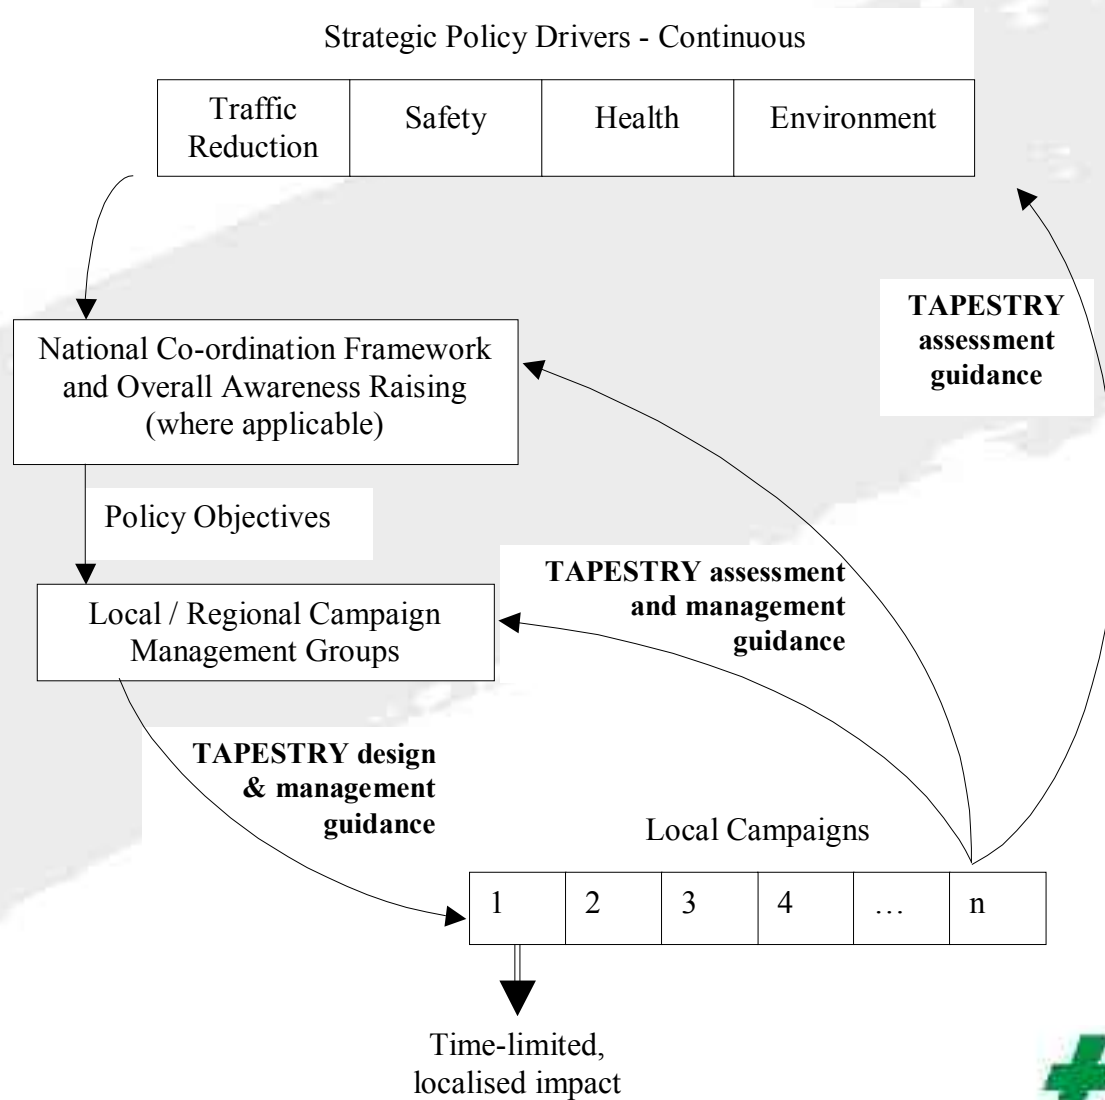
Strategic Policy Drivers - Continuous

| Traffic Reduction | Safety | Health | Environment |
|---|---|---|---|

National Co-ordination Framework and Overall Awareness Raising (where applicable)

TAPESTRY assessment guidance

Policy Objectives

TAPESTRY assessment and management guidance

Local / Regional Campaign Management Groups

TAPESTRY design & management guidance

Local Campaigns

| 1 | 2 | 3 | 4 | … | n |
|---|---|---|---|---|---|

Time-limited, localised impact